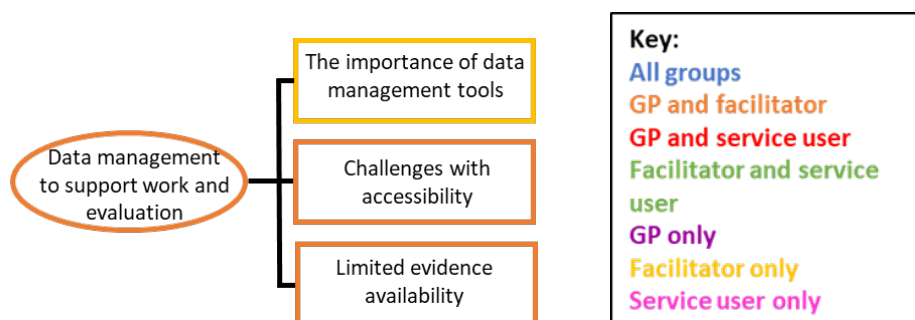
Data management to support work and evaluation

The importance of data management tools

Challenges with accessibility

Limited evidence availability

Key:
All groups
GP and facilitator
GP and service user
Facilitator and service user
GP only
Facilitator only
Service user only